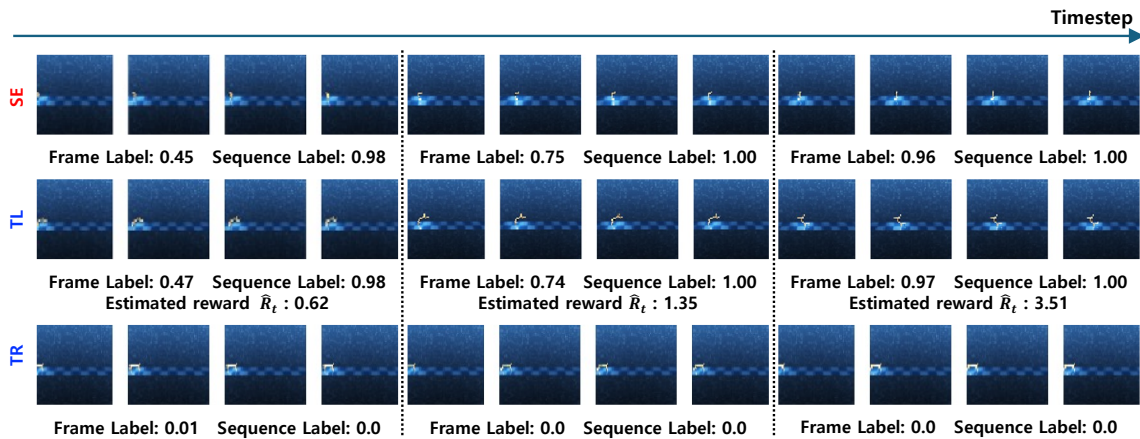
Timestep

SE

Frame Label: 0.45 Sequence Label: 0.98

Frame Label: 0.75 Sequence Label: 1.00

Frame Label: 0.96 Sequence Label: 1.00

TL

Frame Label: 0.47 Sequence Label: 0.98
Estimated reward $\widehat{R}_t$ : 0.62

Frame Label: 0.74 Sequence Label: 1.00
Estimated reward $\widehat{R}_t$ : 1.35

Frame Label: 0.97 Sequence Label: 1.00
Estimated reward $\widehat{R}_t$ : 3.51

TR

Frame Label: 0.01 Sequence Label: 0.0

Frame Label: 0.0 Sequence Label: 0.0

Frame Label: 0.0 Sequence Label: 0.0